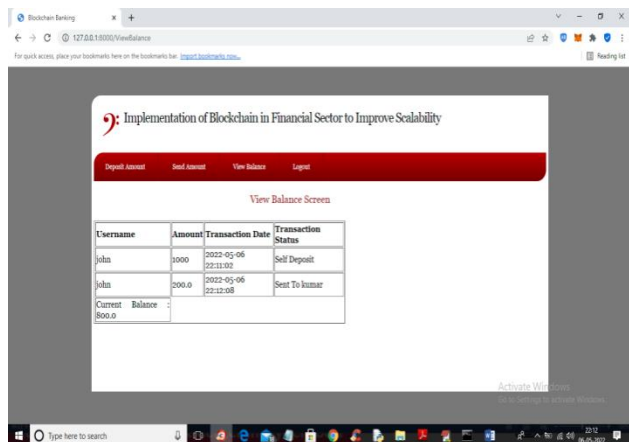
Blockchain Banking × +

← → C ⓘ 127.0.0.1:8000/ViewBalance

For quick access, place your bookmarks here on the bookmarks bar. Import bookmarks now...

Reading list

Implementation of Blockchain in Financial Sector to Improve Scalability

Deposit Amount Send Amount View Balance Logout

View Balance Screen

| Username | Amount | Transaction Date | Transaction Status |
|---|---|---|---|
| john | 1000 | 2022-05-06 22:11:02 | Self Deposit |
| john | 200.0 | 2022-05-06 22:12:08 | Sent To kumar |
| Current Balance : 800.0 | | | |

Activate Windows
Go to Settings to activate Windows.

Type here to search

22:12
06-05-2022